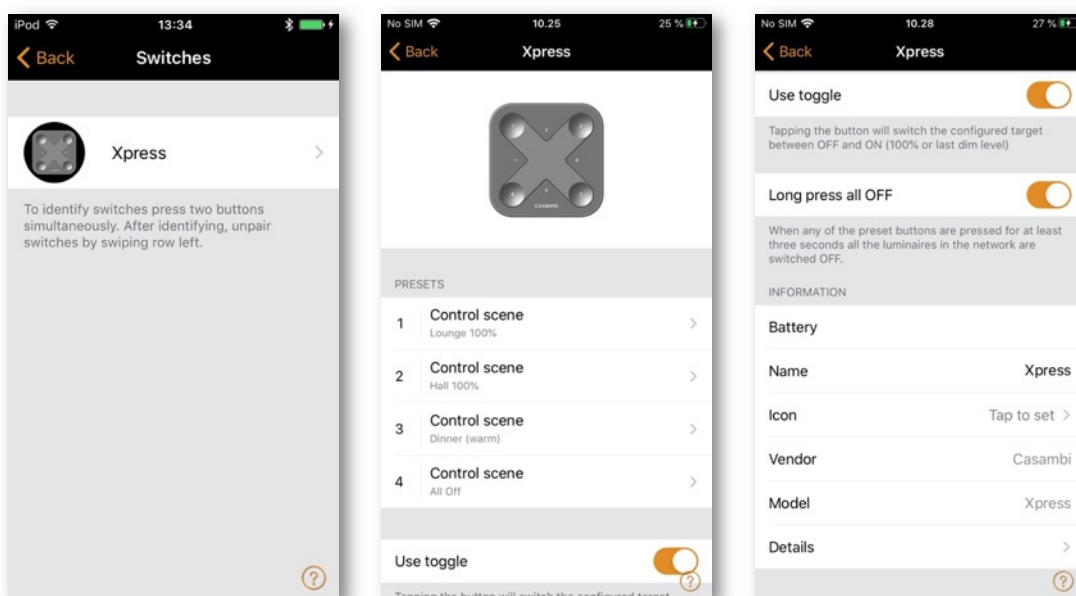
iPod 13:34

Back Switches

Xpress

To identify switches press two buttons simultaneously. After identifying, unpair switches by swiping row left.

?

No SIM 10.25 25 %

Back Xpress

CASAMBI

PRESETS

1 Control scene
Lounge 100%

2 Control scene
Hall 100%

3 Control scene
Dinner (warm)

4 Control scene
All Off

Use toggle

?

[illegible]

No SIM 10.28 27 %

Back Xpress

Use toggle

Tapping the button will switch the configured target between OFF and ON (100% or last dim level)

Long press all OFF

When any of the preset buttons are pressed for at least three seconds all the luminaires in the network are switched OFF.

INFORMATION

Battery

Name Xpress

Icon Tap to set

Vendor Casambi

Model Xpress

Details

?